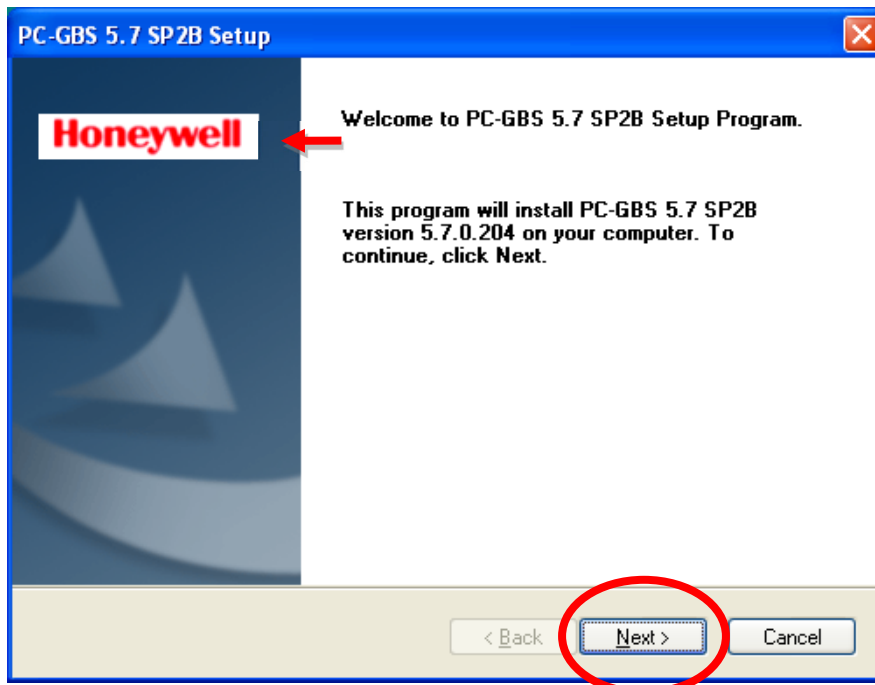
PC-GBS 5.7 SP2B Setup

Honeywell

Welcome to PC-GBS 5.7 SP2B Setup Program.

This program will install PC-GBS 5.7 SP2B version 5.7.0.204 on your computer. To continue, click Next.

< Back
Next >
Cancel